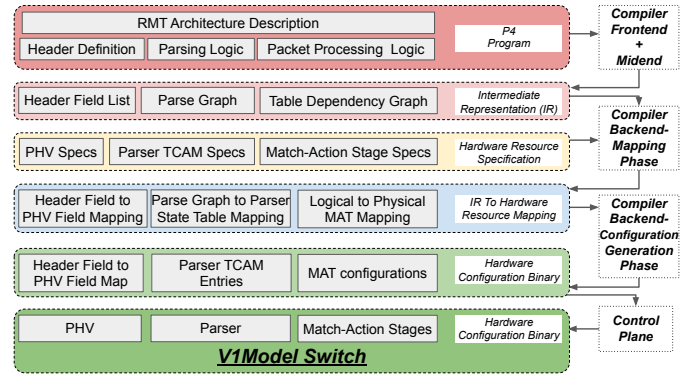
RMT Architecture Description

Header Definition

Parsing Logic

Packet Processing Logic

P4 Program

Compiler Frontend + Midend

Header Field List

Parse Graph

Table Dependency Graph

Intermediate Representation (IR)

Compiler Backend-Mapping Phase

PHV Specs

Parser TCAM Specs

Match-Action Stage Specs

Hardware Resource Specification

Header Field to PHV Field Mapping

Parse Graph to Parser State Table Mapping

Logical to Physical MAT Mapping

IR To Hardware Resource Mapping

Compiler Backend-Configuration Generation Phase

Header Field to PHV Field Map

Parser TCAM Entries

MAT configurations

Hardware Configuration Binary

PHV

Parser

Match-Action Stages

Hardware Configuration Binary

Control Plane

V1Model Switch